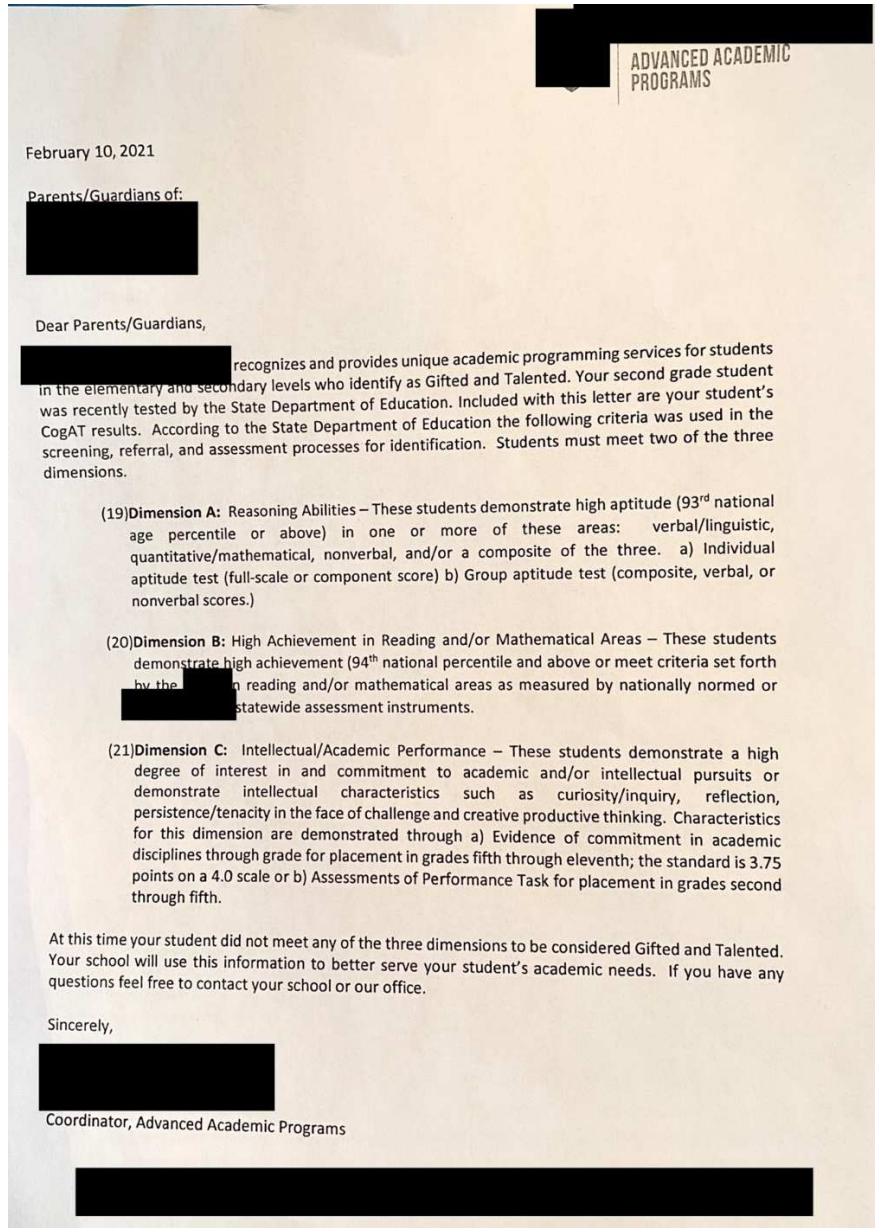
ADVANCED ACADEMIC PROGRAMS

February 10, 2021

Parents/Guardians of:

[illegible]

Dear Parents/Guardians,

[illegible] recognizes and provides unique academic programming services for students in the elementary and secondary levels who identify as Gifted and Talented. Your second grade student was recently tested by the State Department of Education. Included with this letter are your student's CogAT results. According to the State Department of Education the following criteria was used in the screening, referral, and assessment processes for identification. Students must meet two of the three dimensions.

(19)**Dimension A:** Reasoning Abilities – These students demonstrate high aptitude (93rd national age percentile or above) in one or more of these areas: verbal/linguistic, quantitative/mathematical, nonverbal, and/or a composite of the three. a) Individual aptitude test (full-scale or component score) b) Group aptitude test (composite, verbal, or nonverbal scores.)

(20)**Dimension B:** High Achievement in Reading and/or Mathematical Areas – These students demonstrate high achievement (94th national percentile and above or meet criteria set forth by the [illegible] in reading and/or mathematical areas as measured by nationally normed or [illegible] statewide assessment instruments.

(21)**Dimension C:** Intellectual/Academic Performance – These students demonstrate a high degree of interest in and commitment to academic and/or intellectual pursuits or demonstrate intellectual characteristics such as curiosity/inquiry, reflection, persistence/tenacity in the face of challenge and creative productive thinking. Characteristics for this dimension are demonstrated through a) Evidence of commitment in academic disciplines through grade for placement in grades fifth through eleventh; the standard is 3.75 points on a 4.0 scale or b) Assessments of Performance Task for placement in grades second through fifth.

At this time your student did not meet any of the three dimensions to be considered Gifted and Talented. Your school will use this information to better serve your student's academic needs. If you have any questions feel free to contact your school or our office.

Sincerely,

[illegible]

Coordinator, Advanced Academic Programs

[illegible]